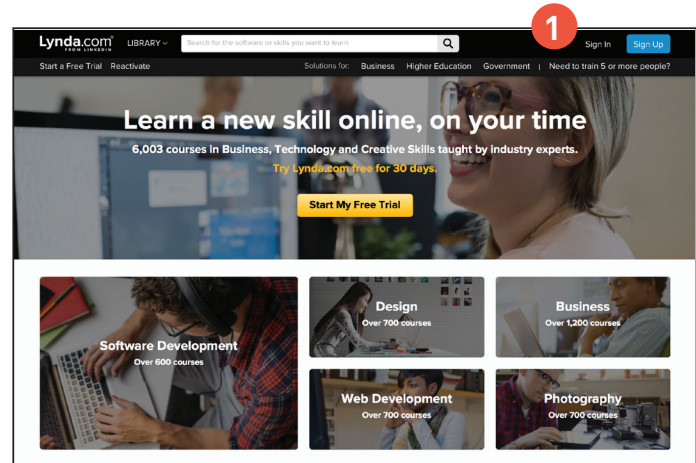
Lynda.com FROM LINKEDIN LIBRARY Search for the software or skills you want to learn 1 Sign In Sign Up

Start a Free Trial Reactivate Solutions for: Business Higher Education Government | Need to train 5 or more people?

Learn a new skill online, on your time

6,003 courses in Business, Technology and Creative Skills taught by industry experts.

Try Lynda.com free for 30 days.

Start My Free Trial

Software Development
Over 600 courses

Design
Over 700 courses

Business
Over 1,200 courses

Web Development
Over 700 courses

Photography
Over 700 courses